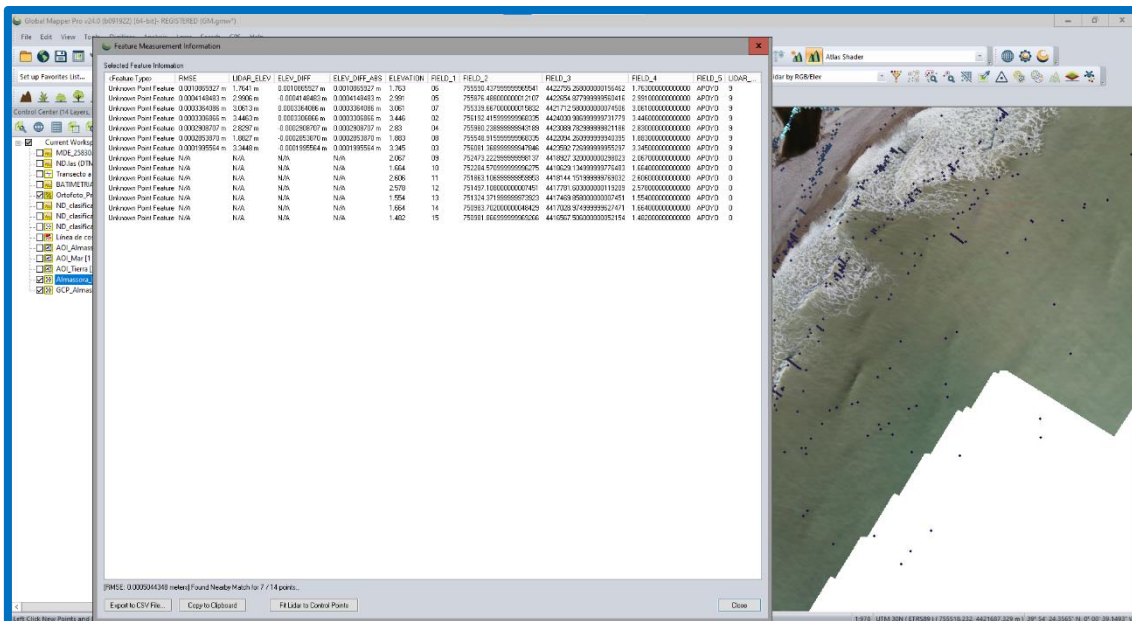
Global Mapper Pro v24.0 (b091922) [64-bit] - REGISTERED [GM.gmw*]

File Edit View

Set up Favorites List...

Control Center (14 Layers,

Current Worksp
MDE_2583
ND.las (DTM
Transecto a
BATIMETRI
Ortofoto_P
ND_clasifica
ND_clasifica
ND_clasifica
Linea de co
AOI_Almas
AOI_Mar [1
AOI_Tierra
Almassora
GCP_Almas

Feature Measurement Information

Selected Feature Information

| <Feature Type> | RMSE | LIDAR_ELEV | ELEV_DIFF | ELEV_DIFF_ABS | ELEVATION | FIELD_1 | FIELD_2 | FIELD_3 | FIELD_4 | FIELD_5 | LIDAR_ |
|---|---|---|---|---|---|---|---|---|---|---|---|
| Unknown Point Feature | 0.0010865927 m | 1.7641 m | 0.0010865927 m | 0.0010865927 m | 1.763 | 06 | 755930.437999999965541 | 4422755.258000000156462 | 1.763000000000000 | APOYO | 9 |
| Unknown Point Feature | 0.0004148483 m | 2.9906 m | -0.0004148483 m | 0.0004148483 m | 2.991 | 05 | 755976.488000000012107 | 4422654.927999999560416 | 2.991000000000000 | APOYO | 9 |
| Unknown Point Feature | 0.0003364086 m | 3.0613 m | 0.0003364086 m | 0.0003364086 m | 3.061 | 07 | 755339.667000000015832 | 4421712.580000000074506 | 3.061000000000000 | APOYO | 9 |
| Unknown Point Feature | 0.0003306866 m | 3.4463 m | 0.0003306866 m | 0.0003306866 m | 3.446 | 02 | 756192.415999999960335 | 4424030.986999999731779 | 3.446000000000000 | APOYO | 9 |
| Unknown Point Feature | 0.0002908707 m | 2.8297 m | -0.0002908707 m | 0.0002908707 m | 2.83 | 04 | 755980.238999999942189 | 4423089.782999999821186 | 2.830000000000000 | APOYO | 9 |
| Unknown Point Feature | 0.0002853870 m | 1.8827 m | -0.0002853870 m | 0.0002853870 m | 1.883 | 08 | 755548.915999999956835 | 4422094.260999999940395 | 1.883000000000000 | APOYO | 9 |
| Unknown Point Feature | 0.0001995564 m | 3.3448 m | -0.0001995564 m | 0.0001995564 m | 3.345 | 03 | 756081.368999999947846 | 4423592.728999999955297 | 3.345000000000000 | APOYO | 9 |
| Unknown Point Feature | N/A | N/A | N/A | N/A | 2.067 | 09 | 752473.222999999998137 | 4418927.320000000298023 | 2.067000000000000 | APOYO | 9 |
| Unknown Point Feature | N/A | N/A | N/A | N/A | 1.664 | 10 | 752284.578999999986275 | 4418629.134999999776483 | 1.664000000000000 | APOYO | 9 |
| Unknown Point Feature | N/A | N/A | N/A | N/A | 2.606 | 11 | 751863.106999999983563 | 4418144.151999999769032 | 2.606000000000000 | APOYO | 9 |
| Unknown Point Feature | N/A | N/A | N/A | N/A | 2.578 | 12 | 751457.108000000007451 | 4417781.603000000119209 | 2.578000000000000 | APOYO | 9 |
| Unknown Point Feature | N/A | N/A | N/A | N/A | 1.554 | 13 | 751324.371999999973923 | 4417469.058000000007451 | 1.554000000000000 | APOYO | 9 |
| Unknown Point Feature | N/A | N/A | N/A | N/A | 1.664 | 14 | 750963.762000000048429 | 4417028.974999999627471 | 1.664000000000000 | APOYO | 9 |
| Unknown Point Feature | N/A | N/A | N/A | N/A | 1.482 | 15 | 750081.066999999969266 | 4416567.506000000052154 | 1.482000000000000 | APOYO | 9 |

[RMSE: 0.0005044348 meters] Found Nearby Match for 7 / 14 points...

Export to CSV File... Copy to Clipboard Fit Lidar to Control Points Close

Atlas Shader
idar by RGB/Elev

Left Click New Points and

1:970 UTM 30N / ETRS89 | 755518.232, 4421607.320 m | 39° 54' 24.3565" N, 0° 00' 39.1493" W